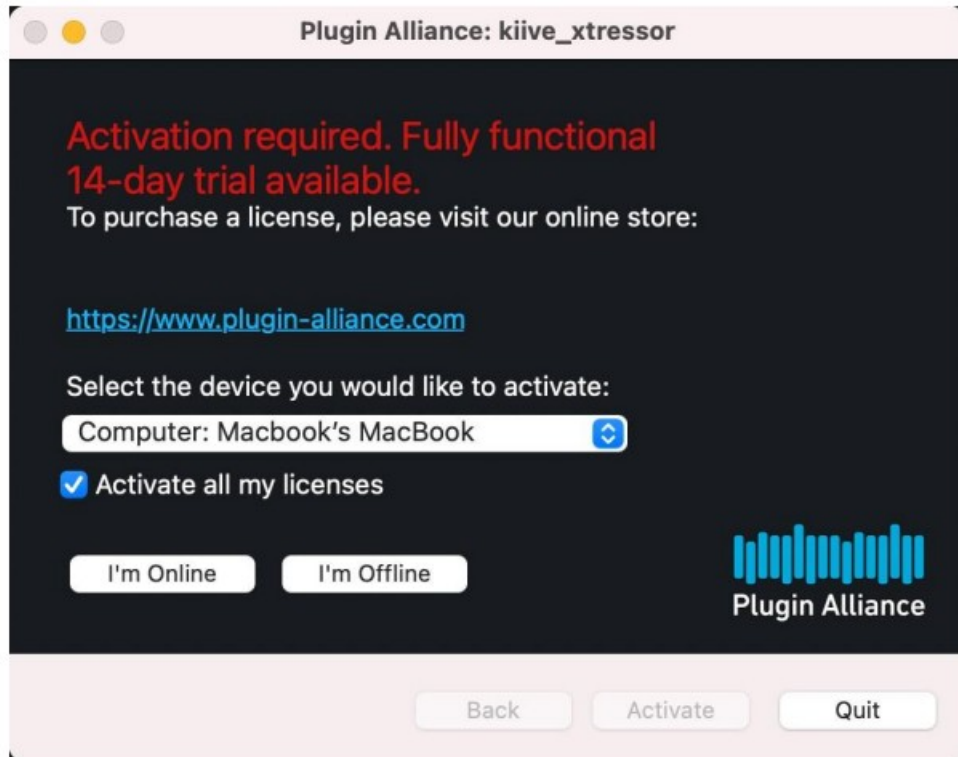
Plugin Alliance: kiive_xtressor

Activation required. Fully functional 14-day trial available.
To purchase a license, please visit our online store:

https://www.plugin-alliance.com

Select the device you would like to activate:

Computer: Macbook's MacBook

Activate all my licenses

I'm Online

I'm Offline

Plugin Alliance

Back

Activate

Quit